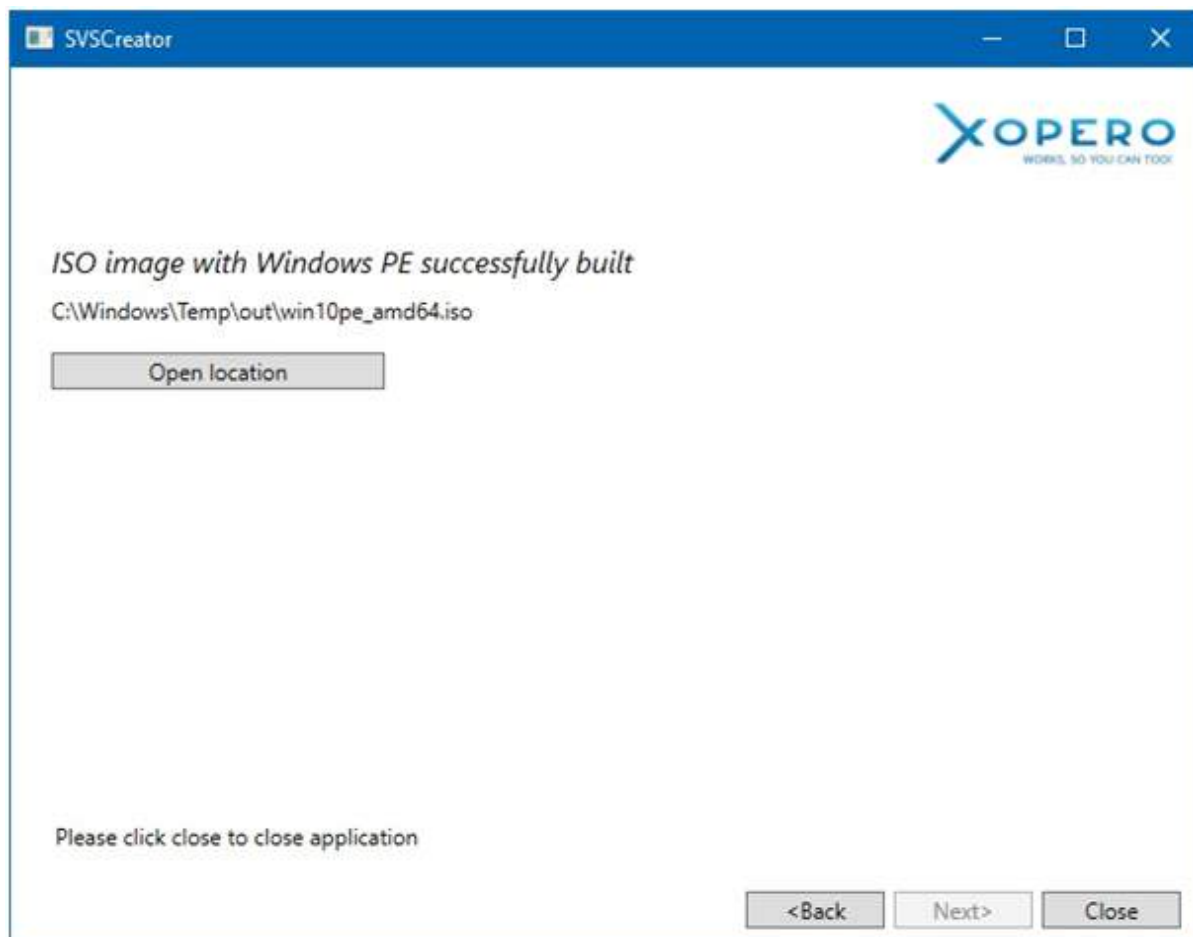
SVSCreator

XOPERO
WORKS, SO YOU CAN TOO!

ISO image with Windows PE successfully built

C:\Windows\Temp\out\win10pe_amd64.iso

Open location

Please click close to close application

<Back Next> Close